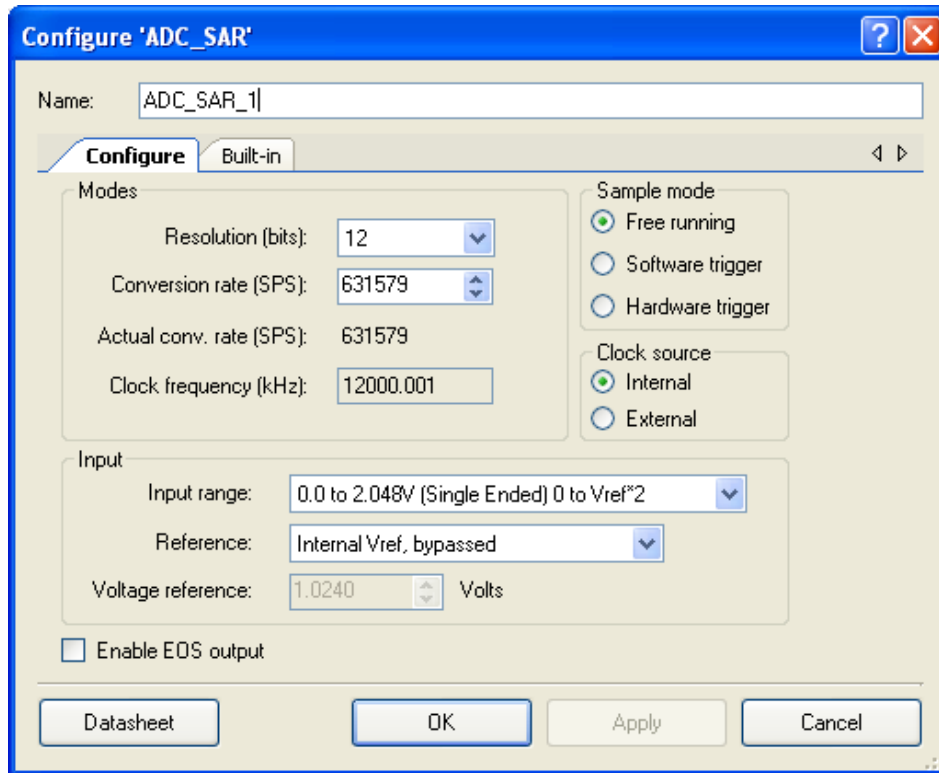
Configure 'ADC_SAR'

Name: ADC_SAR_1

Configure | Built-in

Modes

Resolution (bits): 12

Conversion rate (SPS): 631579

Actual conv. rate (SPS): 631579

Clock frequency (kHz): 12000.001

Sample mode

Free running

Software trigger

Hardware trigger

Clock source

Internal

External

Input

Input range: 0.0 to 2.048V (Single Ended) 0 to Vref*2

Reference: Internal Vref, bypassed

Voltage reference: 1.0240 Volts

Enable EOS output

Datasheet | OK | Apply | Cancel